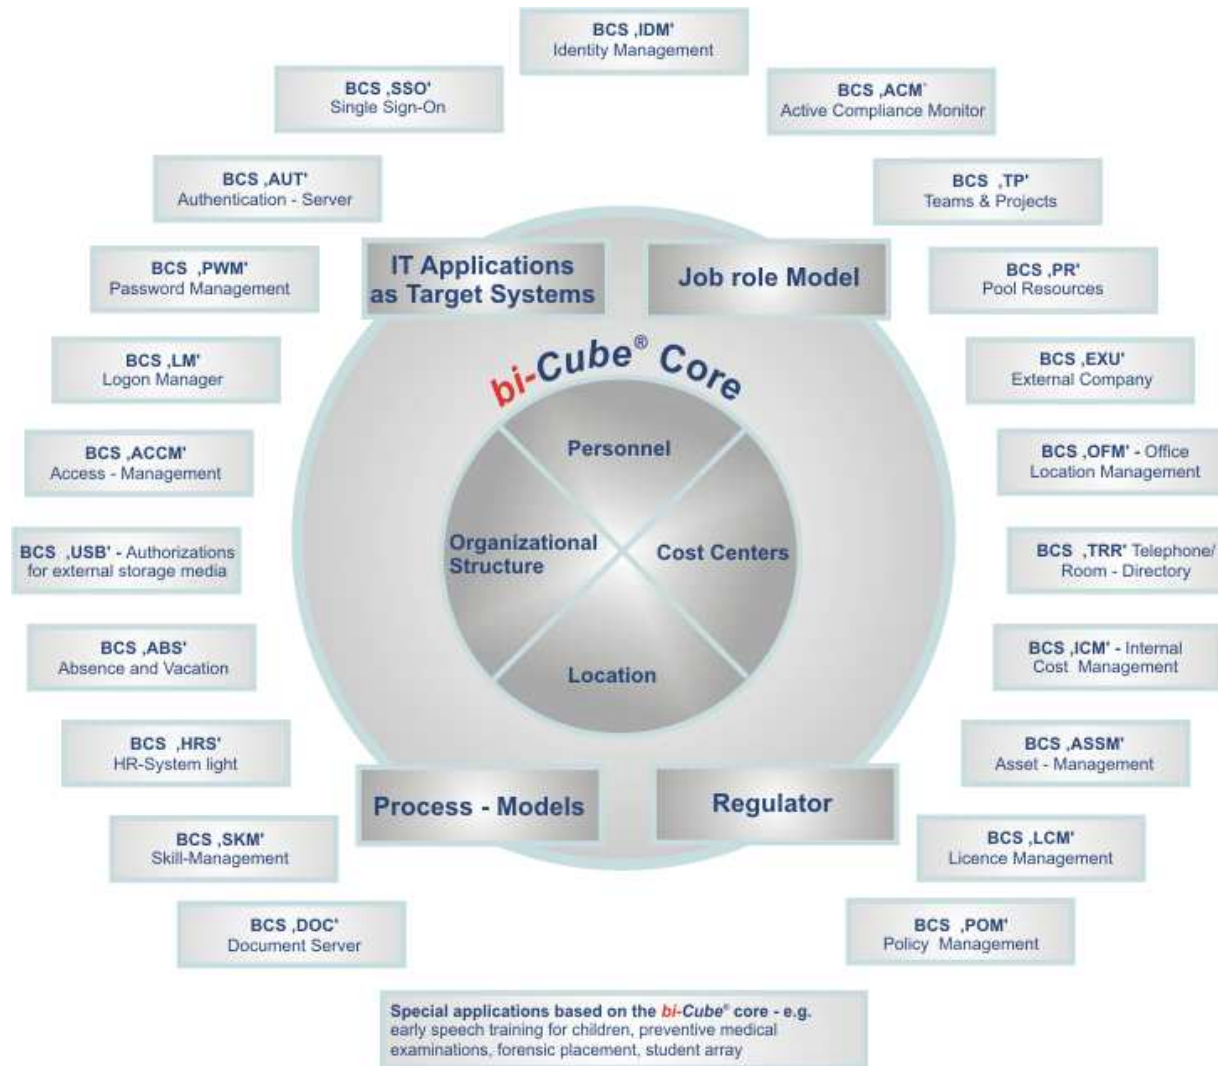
BCS ‚IDM'
Identity Management

BCS ‚SSO'
Single Sign-On

BCS ‚ACM'
Active Compliance Monitor

BCS ‚AUT'
Authentication - Server

BCS ‚TP'
Teams & Projects

IT Applications as Target Systems

Job role Model

BCS ‚PWM'
Password Management

BCS ‚PR'
Pool Resources

bi-Cube® Core

BCS ‚LM'
Logon Manager

BCS ‚EXU'
External Company

BCS ‚ACCM'
Access - Management

Personnel

BCS ‚OFM' - Office Location Management

Organizational Structure

Cost Centers

BCS ‚USB' - Authorizations for external storage media

BCS ‚TRR' Telephone/ Room - Directory

Location

BCS ‚ABS'
Absence and Vacation

BCS ‚ICM' - Internal Cost Management

BCS ‚HRS'
HR-System light

BCS ‚ASSM'
Asset - Management

Process - Models

Regulator

BCS ‚SKM'
Skill-Management

BCS ‚LCM'
Licence Management

BCS ‚DOC'
Document Server

BCS ‚POM'
Policy Management

Special applications based on the bi-Cube® core - e.g. early speech training for children, preventive medical examinations, forensic placement, student array